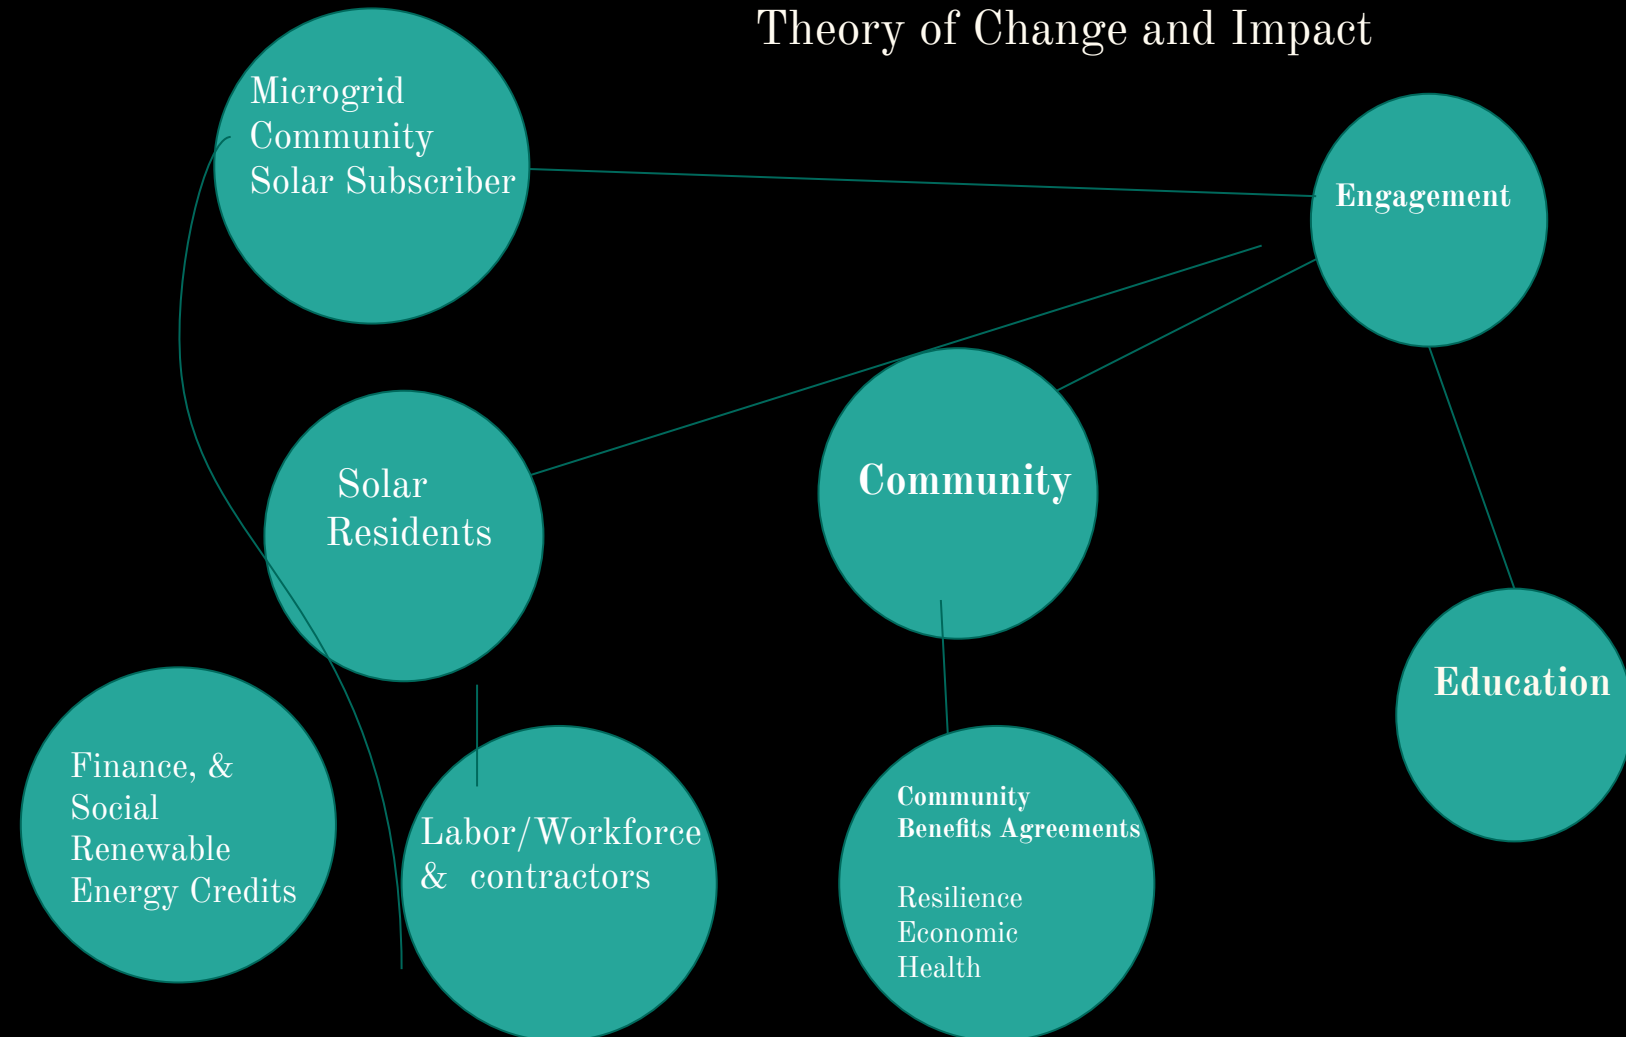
Theory of Change and Impact

Microgrid Community Solar Subscriber

Engagement

Solar Residents

Community

Education

Finance, & Social Renewable Energy Credits

Labor/Workforce & contractors

Community Benefits Agreements

Resilience
Economic
Health